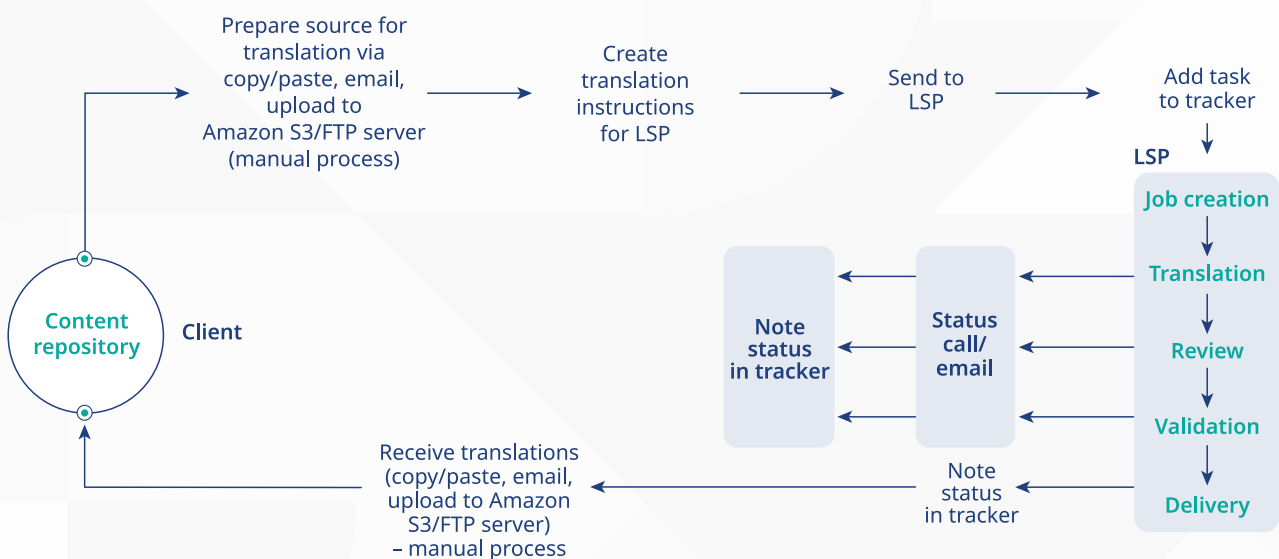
Prepare source for translation via copy/paste, email, upload to Amazon S3/FTP server (manual process)

Create translation instructions for LSP

Send to LSP

Add task to tracker

LSP

Job creation

Translation

Review

Validation

Delivery

Status call/ email

Note status in tracker

Content repository

Client

Receive translations (copy/paste, email, upload to Amazon S3/FTP server) – manual process

Note status in tracker